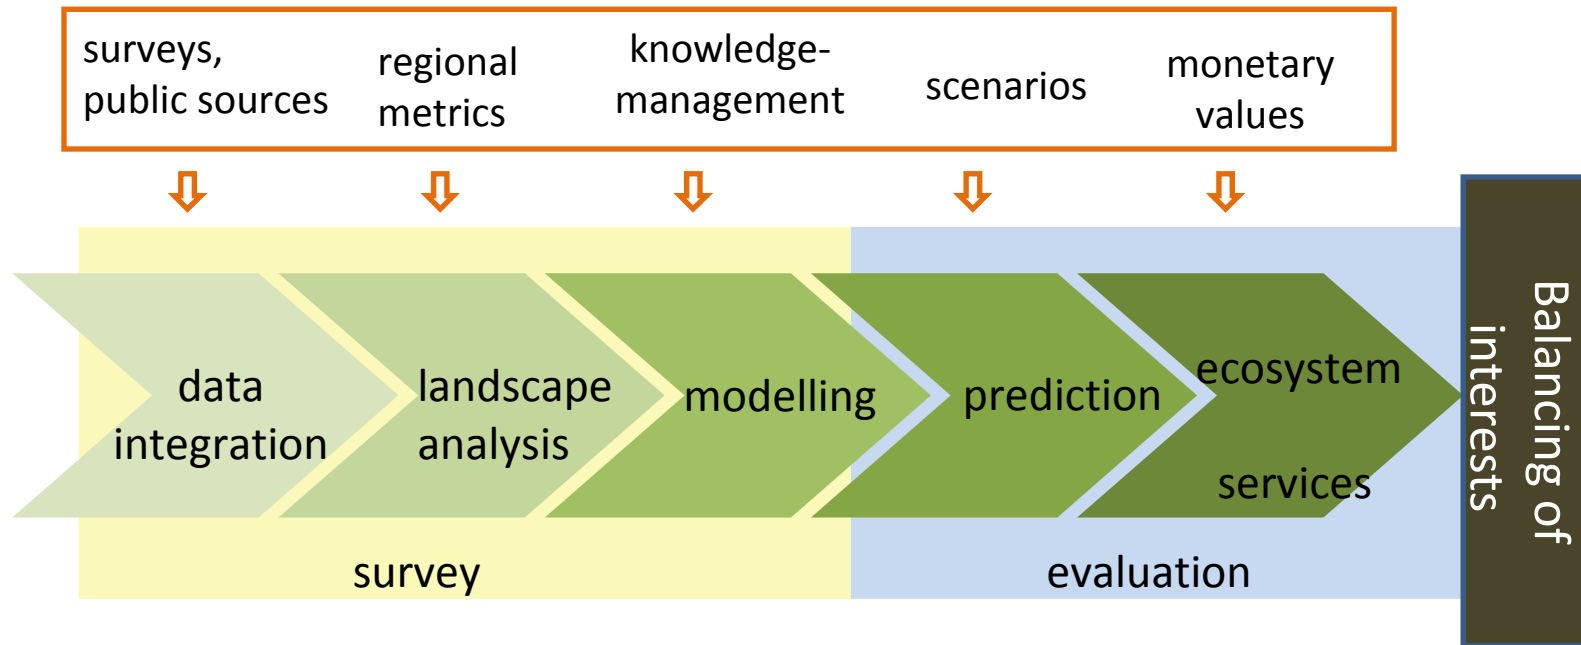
surveys, public sources
regional metrics
knowledge-management
scenarios
monetary values

data integration
landscape analysis
modelling
prediction
ecosystem services

survey
evaluation

Balancing of interests